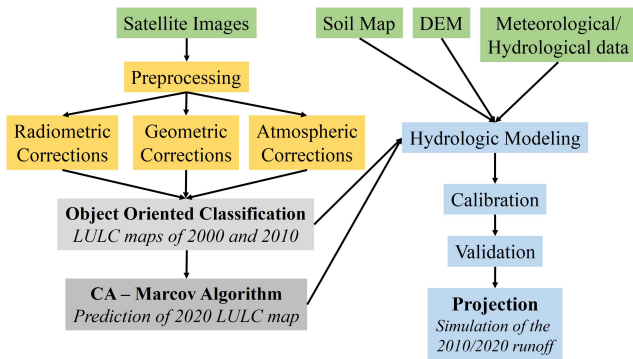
Satellite Images

Preprocessing

Radiometric Corrections

Geometric Corrections

Atmospheric Corrections

Object Oriented Classification
LULC maps of 2000 and 2010

CA – Marcov Algorithm
Prediction of 2020 LULC map

Soil Map

DEM

Meteorological/ Hydrological data

Hydrologic Modeling

Calibration

Validation

Projection
Simulation of the 2010/2020 runoff